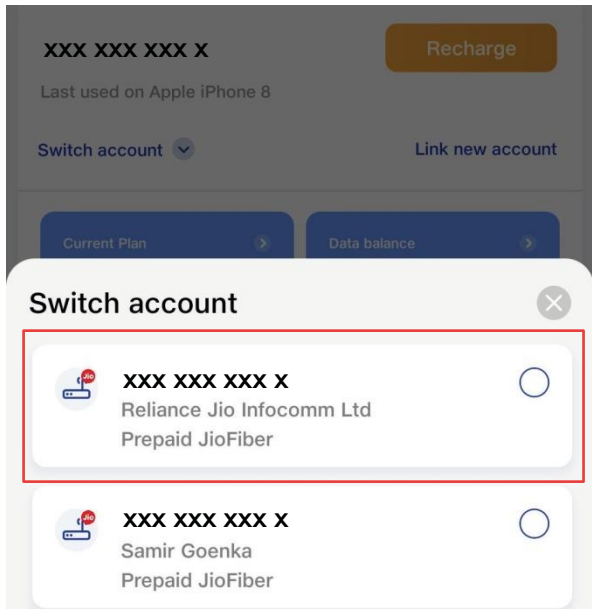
xxx xxx xxx x

Recharge

Last used on Apple iPhone 8

Switch account

Link new account

Current Plan

Data balance

Switch account

Jio

xxx xxx xxx x
Reliance Jio Infocomm Ltd
Prepaid JioFiber

Jio

xxx xxx xxx x
Samir Goenka
Prepaid JioFiber